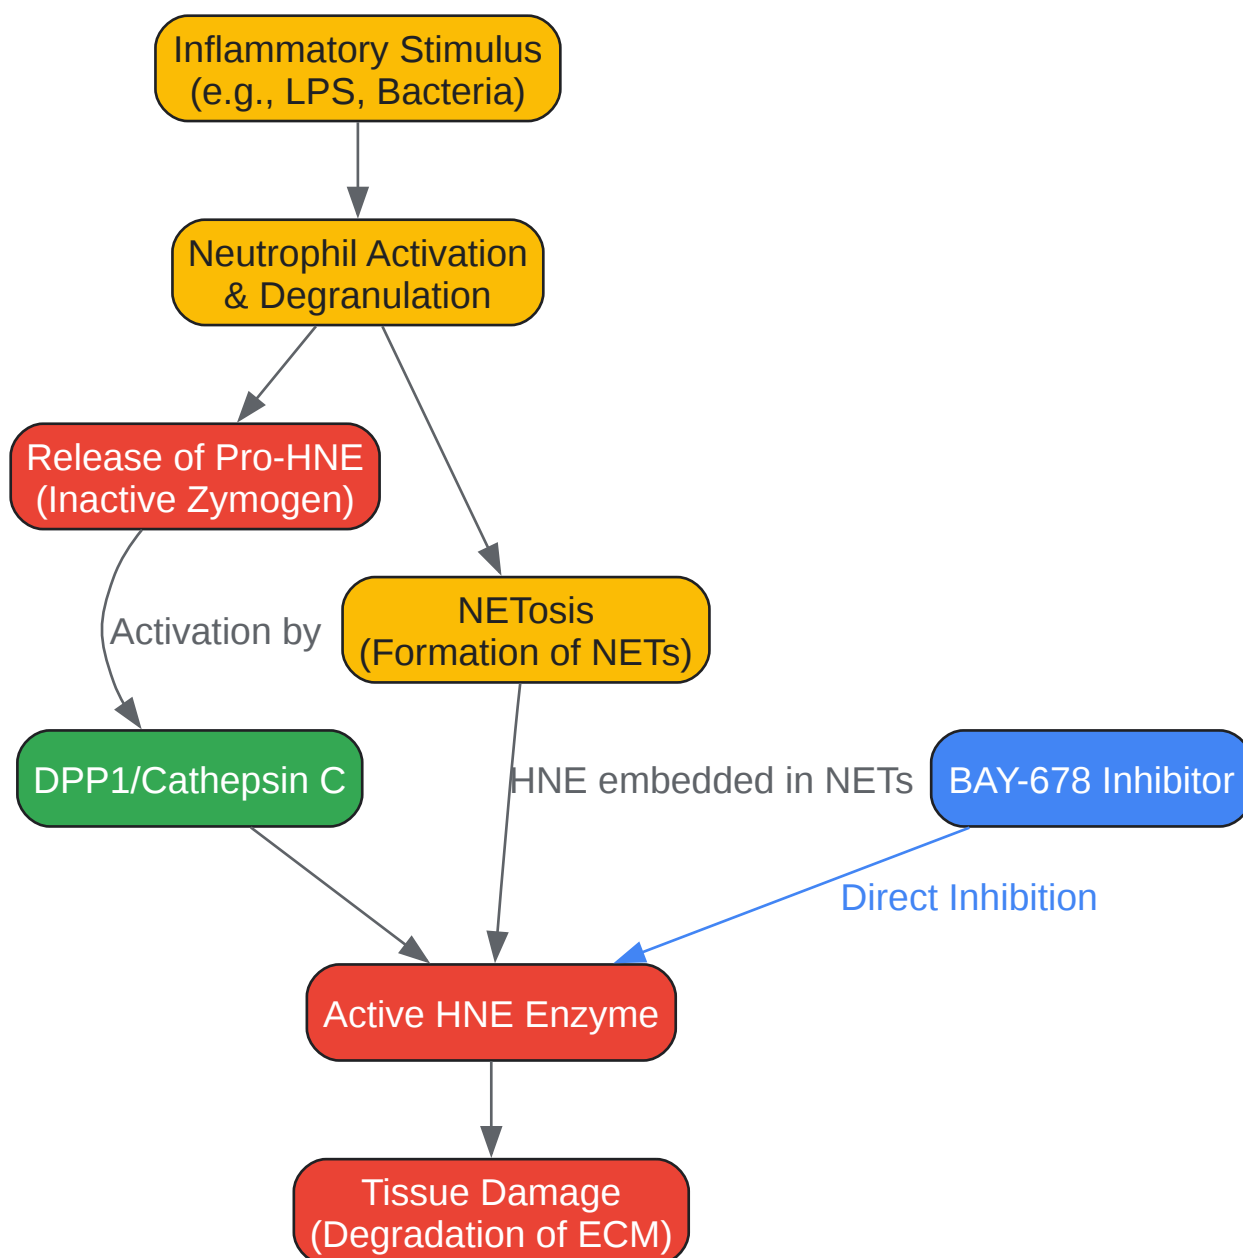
Inflammatory Stimulus
(e.g., LPS, Bacteria)

Neutrophil Activation
& Degranulation

Release of Pro-HNE
(Inactive Zymogen)

Activation by

NETosis
(Formation of NETs)

DPP1/Cathepsin C

HNE embedded in NETs

BAY-678 Inhibitor

Direct Inhibition

Active HNE Enzyme

Tissue Damage
(Degradation of ECM)